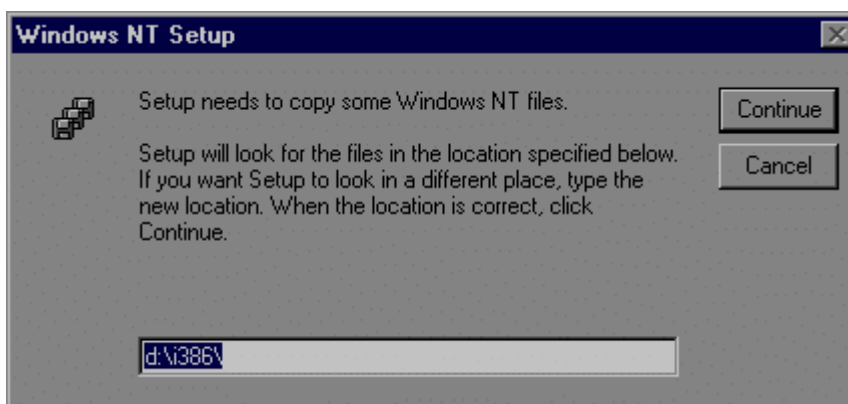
Windows NT Setup

Setup needs to copy some Windows NT files.

Setup will look for the files in the location specified below. If you want Setup to look in a different place, type the new location. When the location is correct, click Continue.

Continue

Cancel

d:\i386\